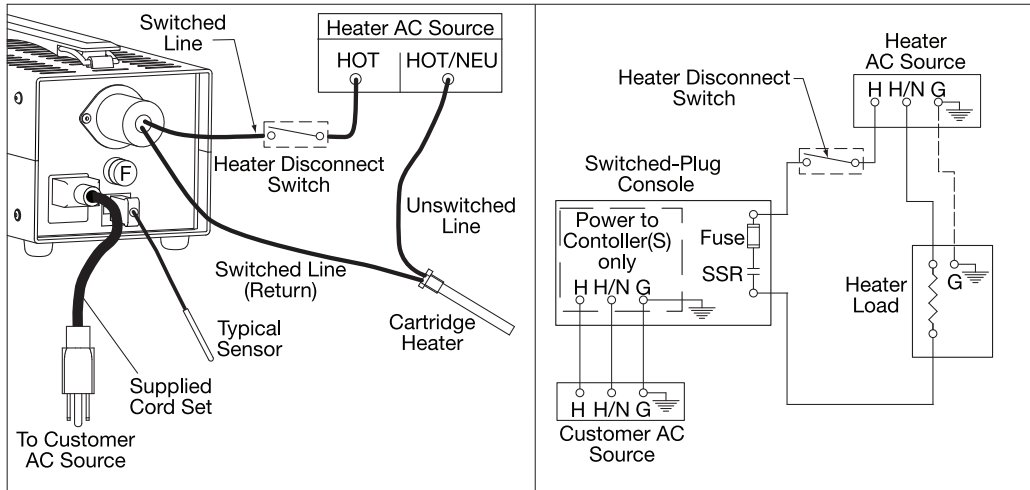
Switched Line

Heater AC Source

HOT

HOT/NEU

F

Heater Disconnect Switch

Unswitched Line

Switched Line (Return)

Typical Sensor

Cartridge Heater

Supplied Cord Set

To Customer AC Source

Heater AC Source

Heater Disconnect Switch

H H/N G

Switched-Plug Console

Power to Contoller(S) only

Fuse

SSR

H H/N G

Heater Load

G

H H/N G

Customer AC Source